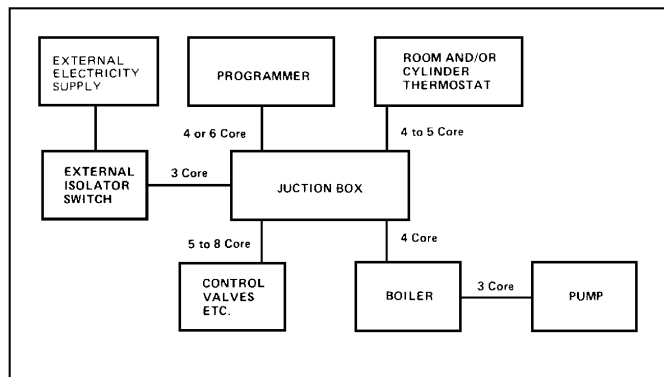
EXTERNAL ELECTRICITY SUPPLY

PROGRAMMER

ROOM AND/OR CYLINDER THERMOSTAT

4 or 6 Core

4 to 5 Core

EXTERNAL ISOLATOR SWITCH

3 Core

JUCTION BOX

5 to 8 Core

4 Core

CONTROL VALVES ETC.

BOILER

3 Core

PUMP